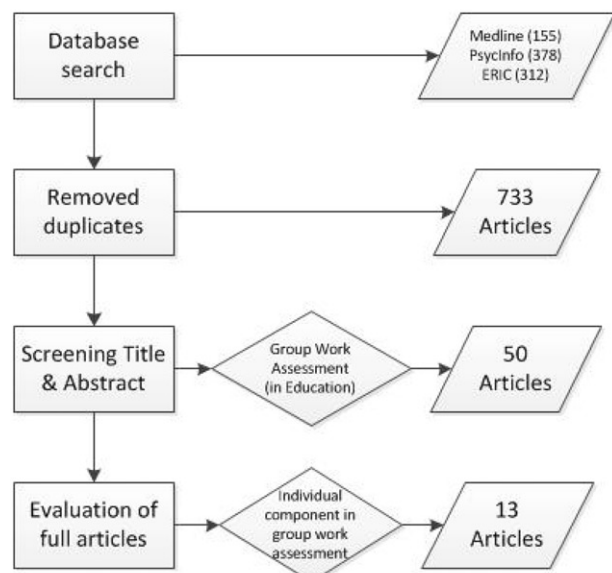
Database search

Medline (155)
PsycInfo (378)
ERIC (312)

Removed duplicates

733 Articles

Screening Title & Abstract

Group Work Assessment (in Education)

50 Articles

Evaluation of full articles

Individual component in group work assessment

13 Articles